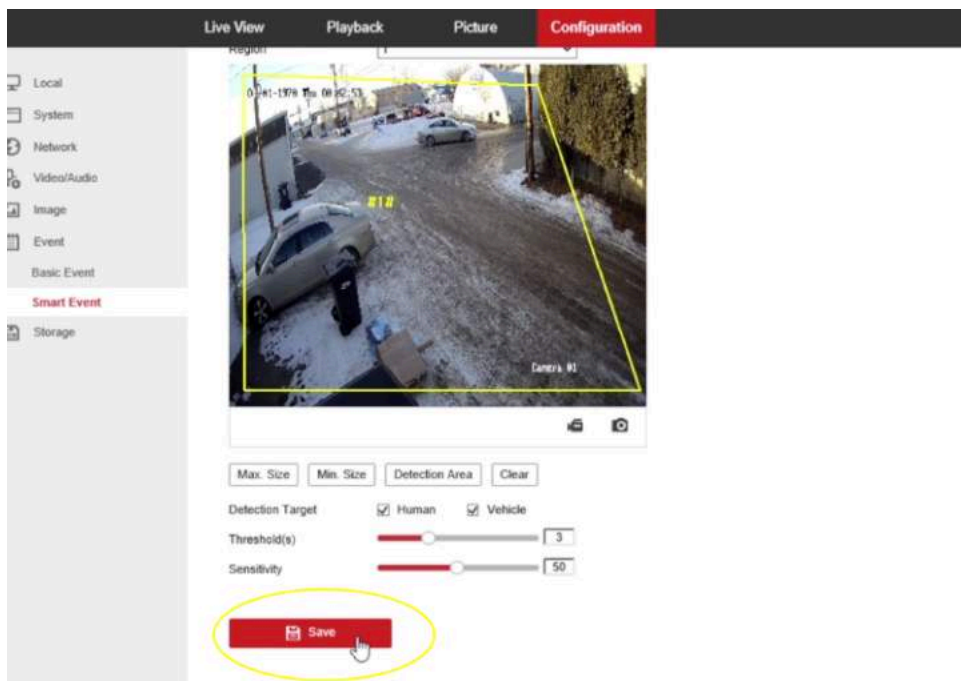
Live View Playback Picture Configuration

Region 1

Local
System
Network
Video/Audio
Image
Event
Basic Event
Smart Event
Storage

0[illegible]-01-1970 Thu 00:02:53

#1

Camera 01

Max. Size
Min. Size
Detection Area
Clear

Detection Target
Human
Vehicle

Threshold(s)
3

Sensitivity
50

Save